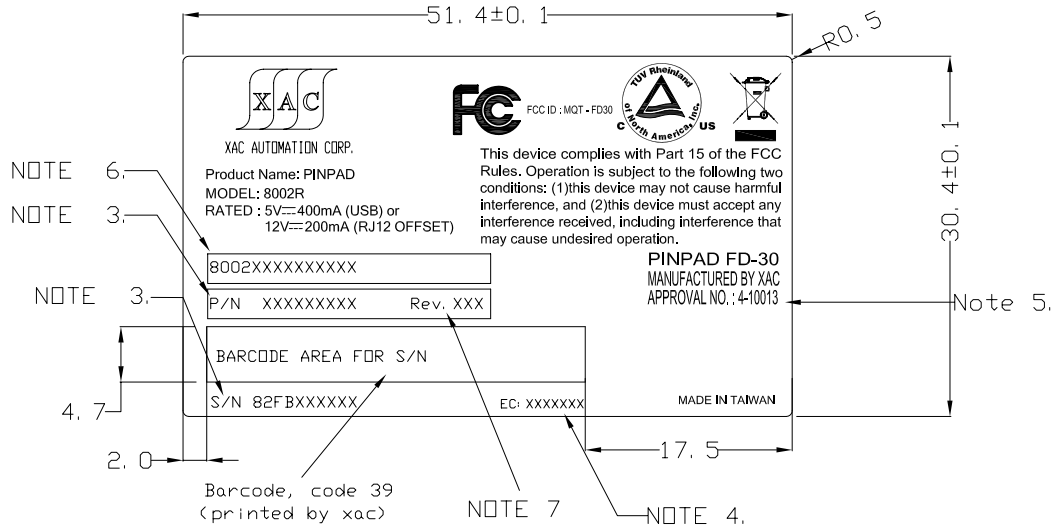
51. 4±0. 1

R0. 5

XAC

XAC AUTOMATION CORP.

FCC ID : MQT - FD30

TUV Rheinland of North America, Inc.

C US

This device complies with Part 15 of the FCC Rules. Operation is subject to the following two conditions: (1)this device may not cause harmful interference, and (2)this device must accept any interference received, including interference that may cause undesired operation.

30. 4±0. 1

NOTE 6.

NOTE 3.

Product Name: PINPAD
MODEL: 8002R
RATED : 5V⎓400mA (USB) or
12V⎓200mA (RJ12 OFFSET)

8002XXXXXXXXXX

P/N XXXXXXXXX Rev. XXX

PINPAD FD-30
MANUFACTURED BY XAC
APPROVAL NO. : 4-10013

NOTE 3.

Note 5.

BARCODE AREA FOR S/N

4. 7

S/N 82FBXXXXXX

EC: XXXXXXX

MADE IN TAIWAN

2. 0

17. 5

Barcode, code 39
(printed by xac)

NOTE 7

NOTE 4.